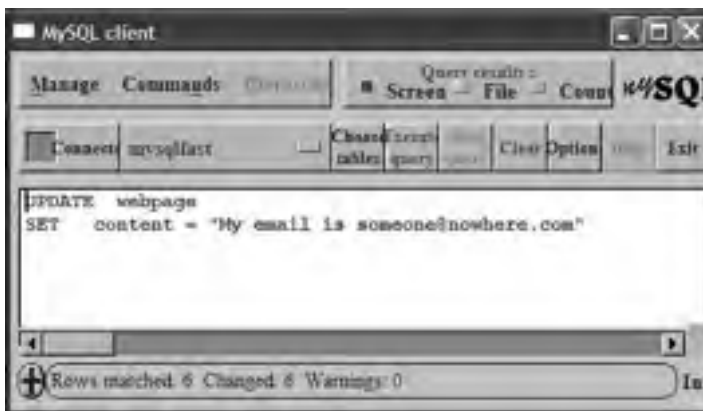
MySQL client

Manage Commands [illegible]

Query results : Screen File Count

MySQL

Connect mysqlfast Choose tables Execute query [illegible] Clear Option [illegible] Exit

UPDATE webpage
SET content = "My email is someone@nowhere.com"

Rows matched: 6 Changed: 6 Warnings: 0

In